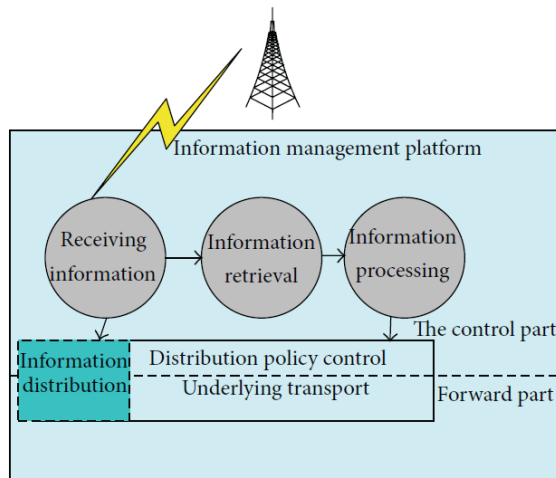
Information management platform

Receiving information

Information retrieval

Information processing

The control part

Information distribution

Distribution policy control

Underlying transport

Forward part